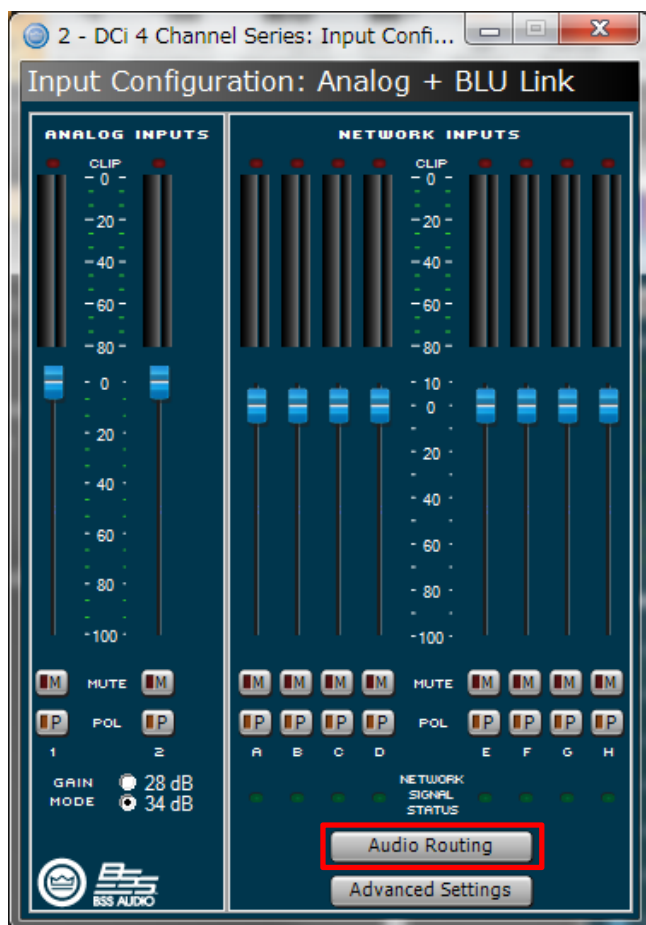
2 - DCi 4 Channel Series: Input Confi...

Input Configuration: Analog + BLU Link

ANALOG INPUTS

CLIP
- 0 -
-20-
-40-
-60-
-80-

- 0
- 20
- 40
- 60
- 80
-100

M MUTE M
P POL P
1 2

GAIN MODE
28 dB
34 dB

BSS AUDIO

NETWORK INPUTS

CLIP
- 0 -
-20-
-40-
-60-
-80-

- 10
- 0
- 20
- 40
- 60
- 80
-100

M M M M MUTE M M M M
P P P P POL P P P P
A B C D E F G H

NETWORK SIGNAL STATUS

Audio Routing

Advanced Settings